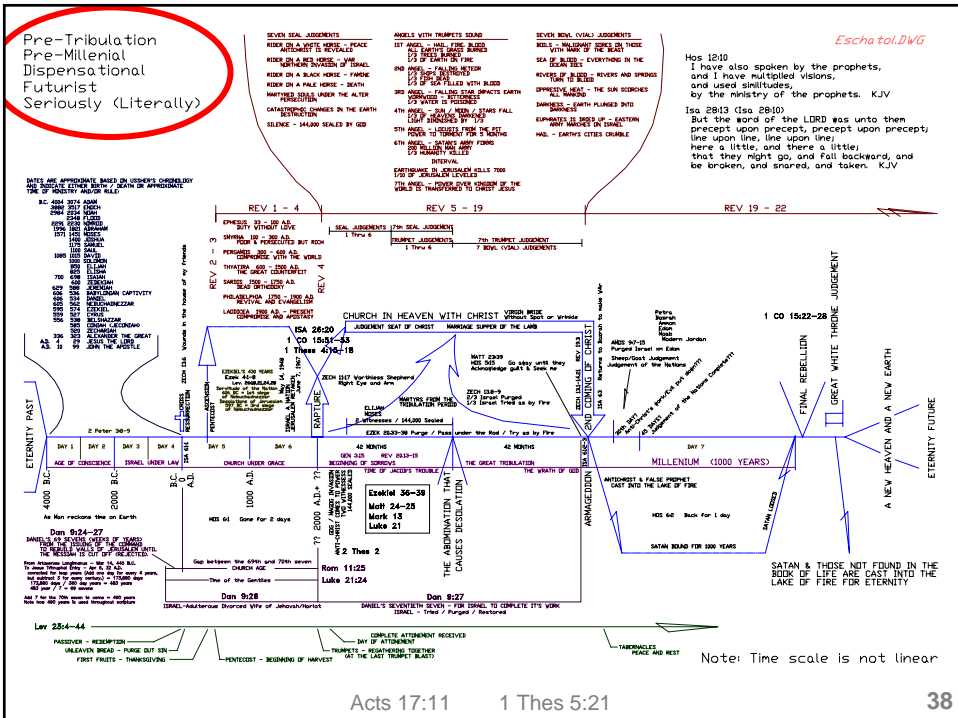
Pre-Tribulation
Pre-Millenial
Dispensational
Futurist
Seriously (Literally)

SEVEN SEAL JUDGEMENTS
RIDER ON A WHITE HORSE - PEACE ANTICHRIST IS REVEALED
RIDER ON A RED HORSE - WAR NORTHERN INVASION OF ISRAEL
RIDER ON A BLACK HORSE - FAMINE
RIDER ON A PALE HORSE - DEATH
MARTYRED SOULS UNDER THE ALTER PERSECUTION
CATASTROPHIC CHANGES IN THE EARTH DESTRUCTION
SILENCE - 144,000 SEALED BY GOD

ANGELS WITH TRUMPETS SOUND
1ST ANGEL - HAIL, FIRE, BLOOD ALL EARTH'S GRASS BURNED 1/3 TREES BURNED 1/3 EARTH ON FIRE
2ND ANGEL - FALLING METEOR 1/3 SHIPS DESTROYED 1/3 FISH DEAD 1/3 OF SEA FILLED WITH BLOOD
3RD ANGEL - FALLING STAR IMPACTS EARTH WORMWOOD - BITTERNESS 1/3 WATER IS POISONED
4TH ANGEL - SUN / MOON / STARS FALL 1/3 OF HEAVENS DARKENED LIGHT DIMINISHED BY 1/3
5TH ANGEL - LOCUSTS FROM THE PIT POWER TO TORMENT FOR 5 MONTHS
6TH ANGEL - SATAN'S ARMY FORMS 200 MILLION MAN ARMY 1/3 HUMANITY KILLED
INTERVAL
EARTHQUAKE IN JERUSALEM KILLS 7000 1/10 OF JERUSALEM LEVELED
7TH ANGEL - POWER OVER KINGDOM OF THE WORLD IS TRANSFERRED TO CHRIST JESUS

SEVEN BOWL (VIAL) JUDGEMENTS
BOILS - MALIGNANT SORES ON THOSE WITH MARK OF THE BEAST
SEA OF BLOOD - EVERYTHING IN THE OCEAN DIES
RIVERS OF BLOOD - RIVERS AND SPRINGS TURN TO BLOOD
OPPRESIVE HEAT - THE SUN SCORCHES ALL MANKIND
DARKNESS - EARTH PLUNGED INTO DARKNESS
EUPHRATES IS DRIED UP - EASTERN ARMY MARCHES ON ISRAEL
HAIL - EARTH'S CITIES CRUMBLE

Eschatol.DWG

Hos 12:10
I have also spoken by the prophets, and I have multiplied visions, and used similitudes, by the ministry of the prophets. KJV

Isa 28:13 (Isa 28:10)
But the word of the LORD was unto them precept upon precept, precept upon precept; line upon line, line upon line; here a little, and there a little; that they might go, and fall backward, and be broken, and snared, and taken. KJV

DATES ARE APPROXIMATE BASED ON USSHER'S CHRONOLOGY AND INDICATE EITHER BIRTH / DEATH OR APPROXIMATE TIME OF MINISTRY AND/OR RULE
B.C. 4004 3074 ADAM
3000 3017 ENOCH
2984 2234 NOAH
2348 FLOOD
2256 2230 NIMROD
1996 1821 ABRAHAM
1571 1451 MOSES
1490 JOSHUA
1175 SAMUEL
1100 SAUL
1085 1015 DAVID
1000 SOLOMON
900 ELIJAH
850 ELISHA
700 698 ISAIAH
600 ZEDEKIAH
629 588 JEREMIAH
606 536 BABYLONIAN CAPTIVITY
606 534 DANIEL
605 562 NEBUCHADNEZZAR
595 574 EZEKIEL
559 527 CYRUS
555 538 BELSHAZZAR
585 CONIAH (JECONIAH)
520 ZECHARIAH
336 323 ALEXANDER THE GREAT
A.D. 4 29 JESUS THE LORD
A.D. 18 99 JOHN THE APOSTLE

REV 1 - 4
REV 5 - 19
REV 19 - 22
EPHESUS 33 - 100 A.D. DUTY WITHOUT LOVE
SMYRNA 100 - 300 A.D. POOR & PERSECUTED BUT RICH
PERGAMOS 300 - 600 A.D. COMPROMISE WITH THE WORLD
THYATIRA 600 - 1500 A.D. THE GREAT COUNTERFEIT
SARDIS 1500 - 1750 A.D. DEAD ORTHODOXY
PHILADELPHIA 1750 - 1900 A.D. REVIVAL AND EVANGELISM
LAODICEA 1900 A.D. - PRESENT COMPROMISE AND APOSTASY
REV 2 - 3
REV 4
SEAL JUDGEMENTS 1 Thru 6
7th SEAL JUDGEMENT
TRUMPET JUDGEMENTS 1 Thru 6
7th TRUMPET JUDGEMENT 7 BOWL (VIAL) JUDGEMENTS
CHURCH IN HEAVEN WITH CHRIST
VIRGIN BRIDE Without Spot or Wrinkle
JUDGEMENT SEAT OF CHRIST
MARRIAGE SUPPER OF THE LAMB
ISA 26:20
1 CO 15:51-53
1 Thes 4:16-18
ZECH 11:17 Worthless Shepherd Right Eye and Arm
MATT 23:39 HOS 5:15 Go away until they Acknowledge guilt & Seek me
ZECH 13:8-9 2/3 Israel Purged 1/3 Israel Tried as by Fire
MARTYRS FROM THE TRIBULATION PERIOD
ELIJAH MOSES
2 Witnesses / 144,000 Sealed
EZEK 20:33-38 Purge / Pass under the Rod / Try as by Fire
ZECH 13:14
REV 19:11
Returns with Saints to make War
2ND COMING OF CHRIST
Petra Bozrah Ammon Edom Moab Modern Jordan
AMOS 9:7-15 Purged Israel on Edom
Sheep/Goat Judgement Judgement of the Nations
Mattew 25:31 Judgement of the Nations Complete
45th DAY Christ's Gov./Evil put down
1 CO 15:22-28
GREAT WHITE THRONE JUDGEMENT
FINAL REBELLION
A NEW HEAVEN AND A NEW EARTH
ETERNITY FUTURE
ETERNITY PAST
EZEKIEL 430 YEARS Ezek 4:4-8
Servitude of the Nations
CROSS RESURRECTION
ASCENSION
PENTECOST
Luke 21:24 Jerusalem trodden by Gentiles
RAPTURE
Gen 10:11 2 Pet 3:8 Psalm 90:4
2 Peter 3:8
DAY 1
DAY 2
DAY 3
DAY 4
DAY 5
DAY 6
DAY 7
AGE OF CONSCIENCE
ISRAEL UNDER LAW
CHURCH UNDER GRACE
42 MONTHS
42 MONTHS
BEGINNING OF SORROWS
TIME OF JACOB'S TROUBLE
THE GREAT TRIBULATION
THE WRATH OF GOD
GEN 32:5
REV 20:13-15
MILLENIUM (1000 YEARS)
4000 B.C.
2000 B.C.
B.C. A.D.
1000 A.D.
2000 A.D.+ ??
As Man reckons time on Earth
HOS 6:1 Gone for 2 days
HOS 6:2 Back for 1 day
Ezekiel 38-39
Matt 24-25
Mark 13
Luke 21
2 Thes 2
Rom 11:25
Luke 21:24
GOG / MAGOG INVADES ANTI-CHRIST CONFIRMS COVENANT WITH ISRAEL
THE ABOMINATION THAT CAUSES DESOLATION
ARMAGEDDON
ANTICHRIST & FALSE PROPHET CAST INTO THE LAKE OF FIRE
SATAN LOOSED
SATAN BOUND FOR 1000 YEARS
SATAN & THOSE NOT FOUND IN THE BOOK OF LIFE ARE CAST INTO THE LAKE OF FIRE FOR ETERNITY
Dan 9:24-27
DANIEL'S 70 SEVENS (WEEKS OF YEARS) FROM THE ISSUING OF THE COMMAND TO REBUILD WALLS OF JERUSALEM UNTIL THE MESSIAH IS CUT OFF (REJECTED)
From Artaxerxes Longimanus - Mar 14, 445 B.C. To Jesus Triumphal Entry - Apr 6, 32 A.D.
173,880 days / 360 day years = 483 years
483 year / 7 = 69 sevens
Add 7 for the 70th seven to come = 490 years
Gap between the 69th and 70th seven
CHURCH AGE
Time of the Gentiles
Dan 9:26
Dan 9:27
DANIEL'S SEVENTIETH SEVEN - FOR ISRAEL TO COMPLETE IT'S WORK
ISRAEL - Tried / Purged / Restored
ISRAEL-Adulterous Divorced Wife of Jehovah/Harlot
Lev 23:4-44
PASSOVER - REDEMPTION
UNLEAVEN BREAD - PURGE OUT SIN
FIRST FRUITS - THANKSGIVING
PENTECOST - BEGINNING OF HARVEST
COMPLETE ATTONEMENT RECEIVED
DAY OF ATTONEMENT
TRUMPETS - REGATHERING TOGETHER (AT THE LAST TRUMPET BLAST)
TABERNACLES PEACE AND REST
Note: Time scale is not linear

Acts 17:11     1 Thes 5:21     38